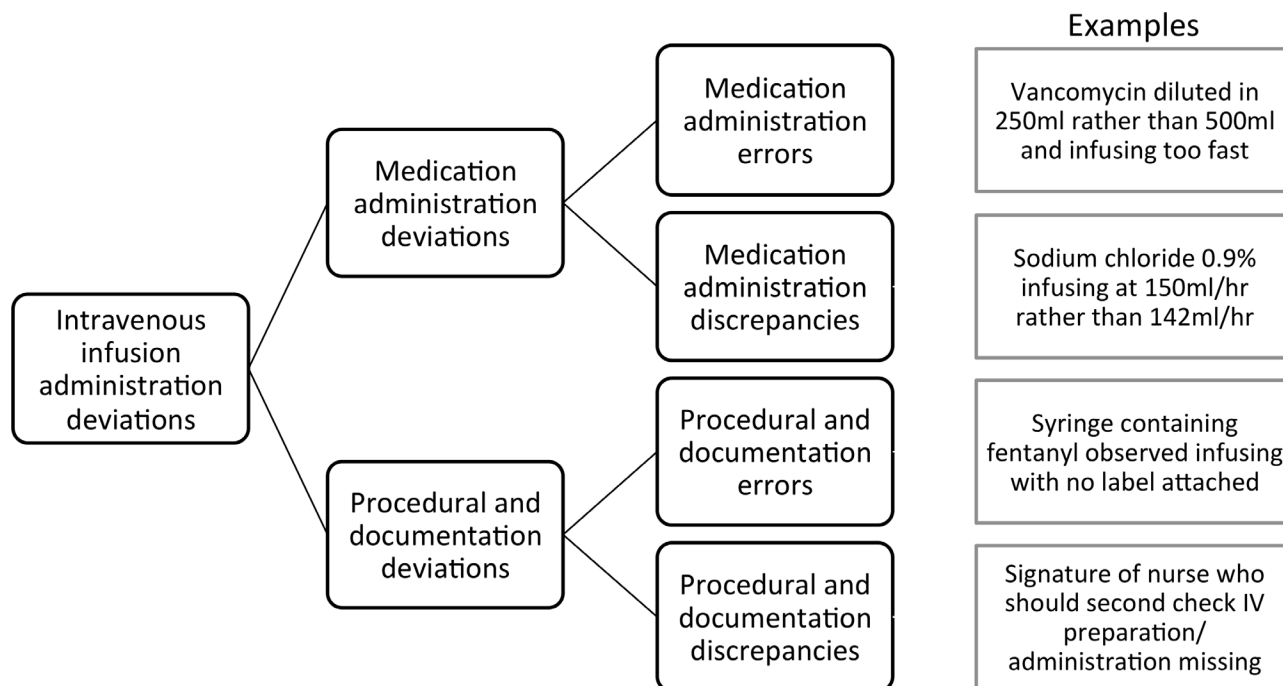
Examples

Intravenous infusion administration deviations

Medication administration deviations

Medication administration errors

Vancomycin diluted in 250ml rather than 500ml and infusing too fast

Medication administration discrepancies

Sodium chloride 0.9% infusing at 150ml/hr rather than 142ml/hr

Procedural and documentation deviations

Procedural and documentation errors

Syringe containing fentanyl observed infusing with no label attached

Procedural and documentation discrepancies

Signature of nurse who should second check IV preparation/ administration missing